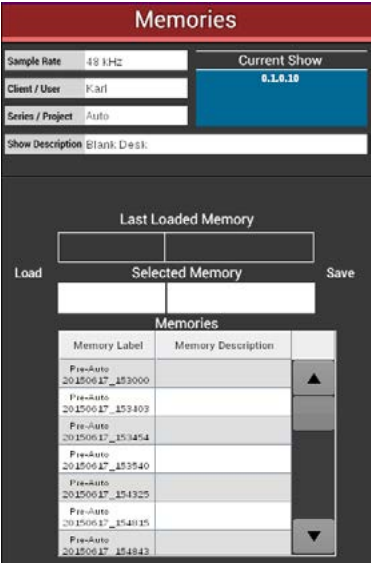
Memories

Sample Rate 48 kHz

Client / User Karl

Series / Project Auto

Current Show

0.1.0.10

Show Description Blank Desk

Last Loaded Memory

Load

Selected Memory

Save

Memories

| Memory Label | Memory Description |
|---|---|
| Pre-Auto 20150617_153000 | |
| Pre-Auto 20150617_153403 | |
| Pre-Auto 20150617_153454 | |
| Pre-Auto 20150617_153540 | |
| Pre-Auto 20150617_154325 | |
| Pre-Auto 20150617_154815 | |
| Pre-Auto 20150617_154843 | |